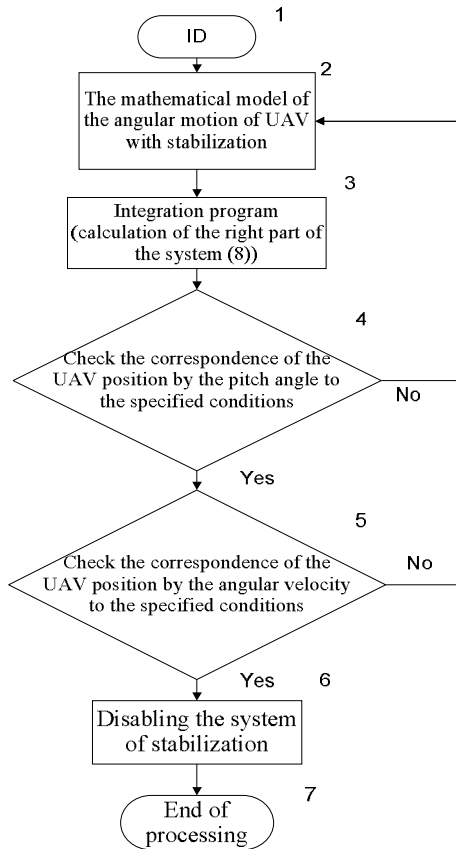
1
ID

2
The mathematical model of the angular motion of UAV with stabilization

3
Integration program (calculation of the right part of the system (8))

4
Check the correspondence of the UAV position by the pitch angle to the specified conditions

No

Yes

5
Check the correspondence of the UAV position by the angular velocity to the specified conditions

No

Yes

6
Disabling the system of stabilization

7
End of processing